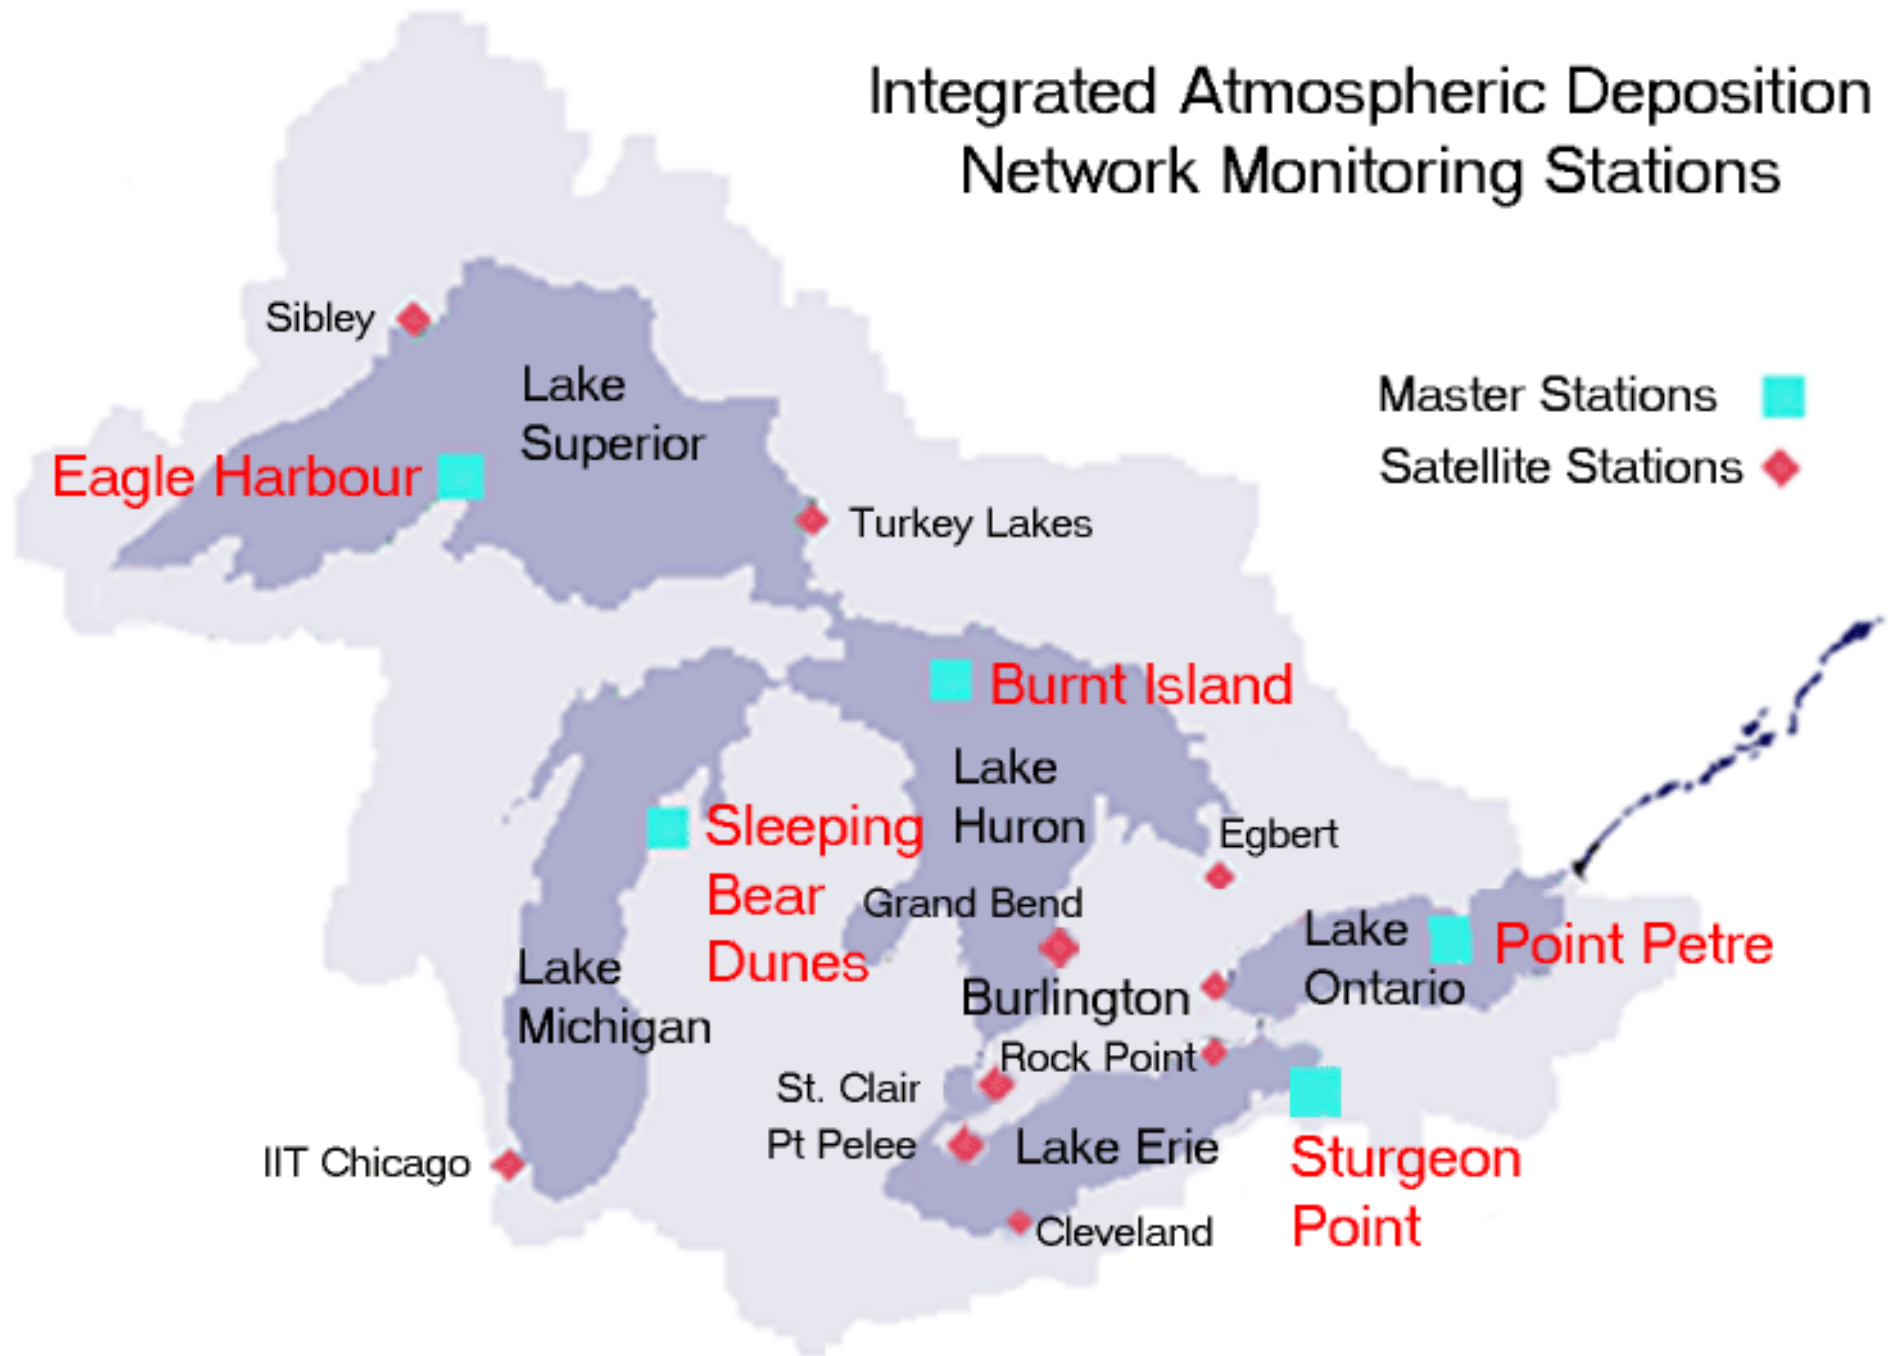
Integrated Atmospheric Deposition Network Monitoring Stations

Master Stations
Satellite Stations

Sibley
Lake Superior
Eagle Harbour
Turkey Lakes
Burnt Island
Lake Huron
Sleeping Bear Dunes
Egbert
Grand Bend
Lake Ontario
Point Petre
Lake Michigan
Burlington
Rock Point
St. Clair
Pt Pelee
Lake Erie
Sturgeon Point
IIT Chicago
Cleveland